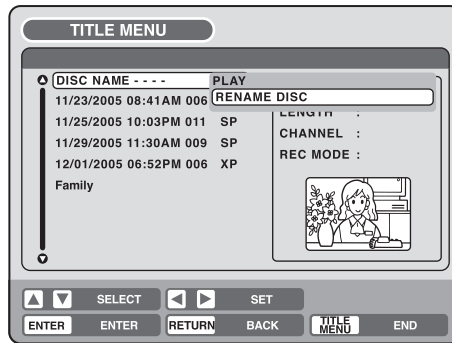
TITLE MENU

DISC NAME - - - -
11/23/2005 08:41AM 006
11/25/2005 10:03PM 011 SP
11/29/2005 11:30AM 009 SP
12/01/2005 06:52PM 006 XP
Family

PLAY
RENAME DISC
LENGTH :
CHANNEL :
REC MODE :

SELECT
SET
ENTER ENTER
RETURN BACK
TITLE MENU END